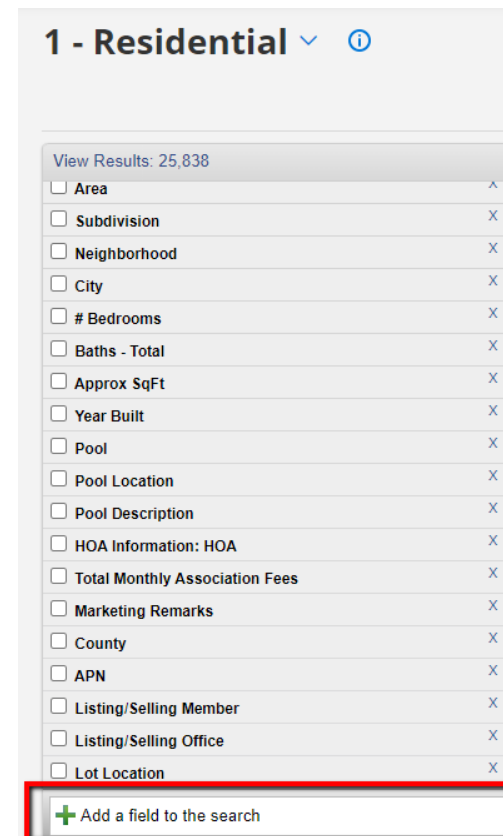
1 - Residential ⓘ

View Results: 25,838

☐ Area X
☐ Subdivision X
☐ Neighborhood X
☐ City X
☐ # Bedrooms X
☐ Baths - Total X
☐ Approx SqFt X
☐ Year Built X
☐ Pool X
☐ Pool Location X
☐ Pool Description X
☐ HOA Information: HOA X
☐ Total Monthly Association Fees X
☐ Marketing Remarks X
☐ County X
☐ APN X
☐ Listing/Selling Member X
☐ Listing/Selling Office X
☐ Lot Location X

+ Add a field to the search